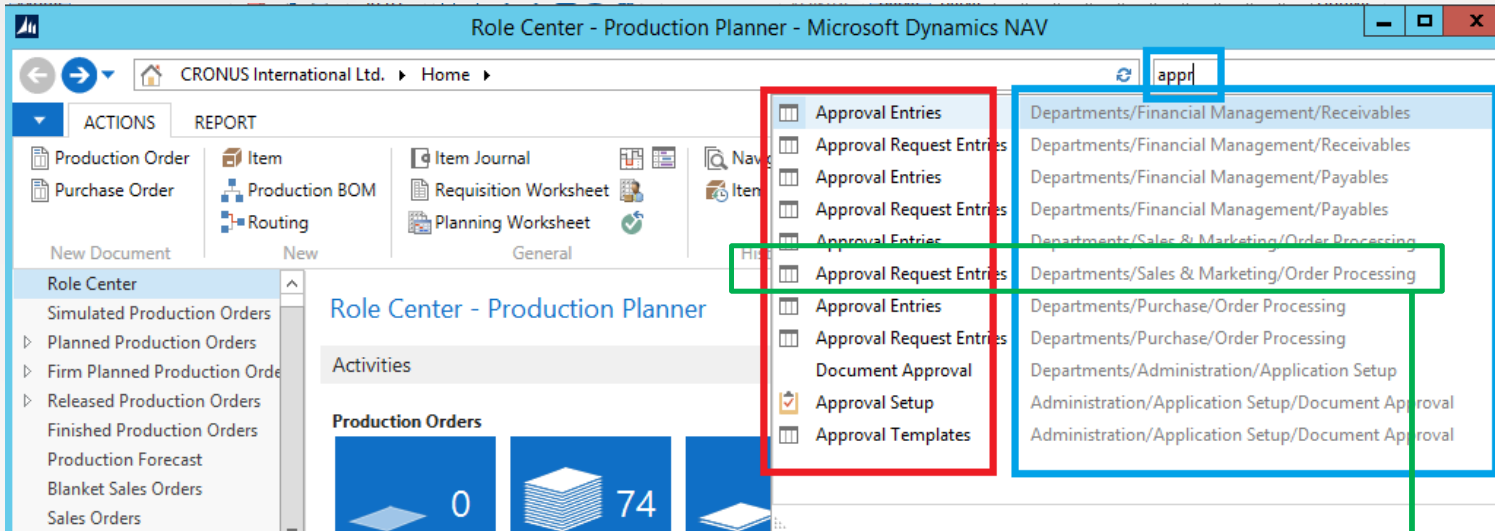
Role Center - Production Planner - Microsoft Dynamics NAV

CRONUS International Ltd. ▸ Home ▸

appr

ACTIONS REPORT

Production Order
Purchase Order
New Document

Item
Production BOM
Routing
New

Item Journal
Requisition Worksheet
Planning Worksheet
General

Navi
Item
His

Role Center
Simulated Production Orders
Planned Production Orders
Firm Planned Production Orde
Released Production Orders
Finished Production Orders
Production Forecast
Blanket Sales Orders
Sales Orders

Role Center - Production Planner

Activities

Production Orders

0

74

| | |
|---|---|
| Approval Entries | Departments/Financial Management/Receivables |
| Approval Request Entries | Departments/Financial Management/Receivables |
| Approval Entries | Departments/Financial Management/Payables |
| Approval Request Entries | Departments/Financial Management/Payables |
| Approval Entries | Departments/Sales & Marketing/Order Processing |
| Approval Request Entries | Departments/Sales & Marketing/Order Processing |
| Approval Entries | Departments/Purchase/Order Processing |
| Approval Request Entries | Departments/Purchase/Order Processing |
| Document Approval | Departments/Administration/Application Setup |
| Approval Setup | Administration/Application Setup/Document Approval |
| Approval Templates | Administration/Application Setup/Document Approval |